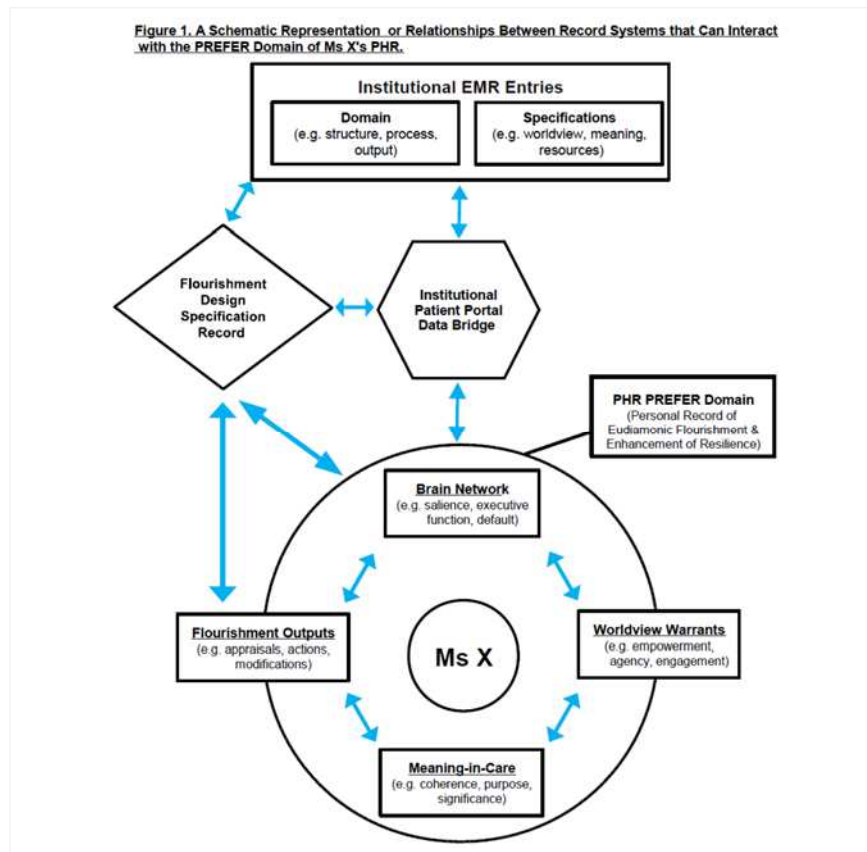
Figure 1. A Schematic Representation or Relationships Between Record Systems that Can Interact with the PREFER Domain of Ms X's PHR.

Institutional EMR Entries

Domain
(e.g. structure, process, output)

Specifications
(e.g. worldview, meaning, resources)

Flourishment Design Specification Record

Institutional Patient Portal Data Bridge

PHR PREFER Domain
(Personal Record of Eudiamonic Flourishment & Enhancement of Resilience)

Brain Network
(e.g. salience, executive function, default)

Flourishment Outputs
(e.g. appraisals, actions, modifications)

Ms X

Worldview Warrants
(e.g. empowerment, agency, engagement)

Meaning-in-Care
(e.g. coherence, purpose, significance)